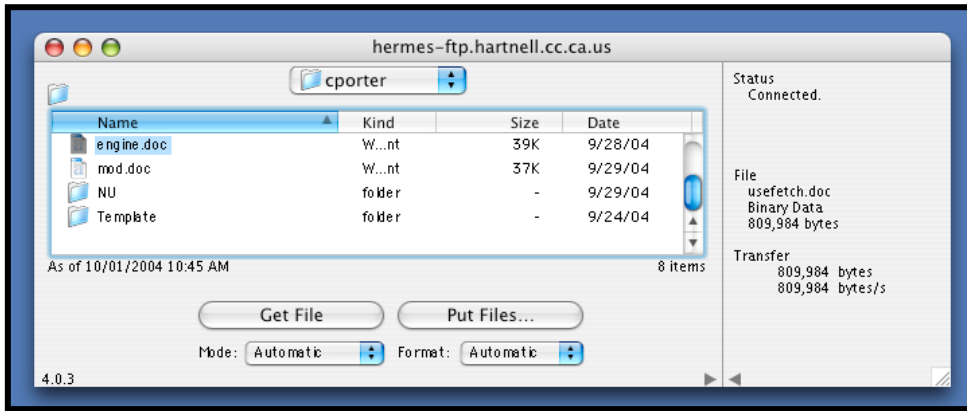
hermes-ftp.hartnell.cc.ca.us

cporter

| Name | Kind | Size | Date |
|---|---|---|---|
| engine.doc | W...nt | 39K | 9/28/04 |
| mod.doc | W...nt | 37K | 9/29/04 |
| NU | folder | - | 9/29/04 |
| Template | folder | - | 9/24/04 |

As of 10/01/2004 10:45 AM

8 items

Get File

Put Files...

Mode: Automatic

Format: Automatic

4.0.3

Status
Connected.

File
usefetch.doc
Binary Data
809,984 bytes

Transfer
809,984 bytes
809,984 bytes/s